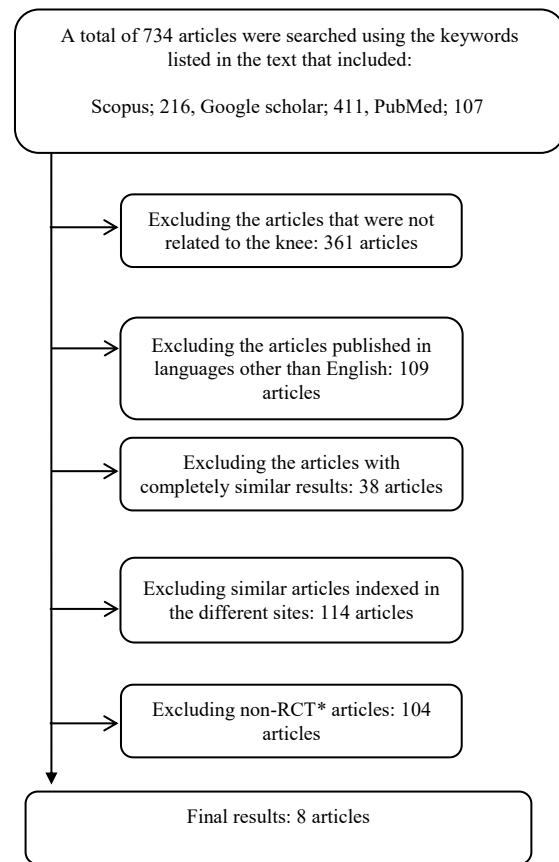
A total of 734 articles were searched using the keywords listed in the text that included:

Scopus; 216, Google scholar; 411, PubMed; 107

Excluding the articles that were not related to the knee: 361 articles

Excluding the articles published in languages other than English: 109 articles

Excluding the articles with completely similar results: 38 articles

Excluding similar articles indexed in the different sites: 114 articles

Excluding non-RCT* articles: 104 articles

Final results: 8 articles